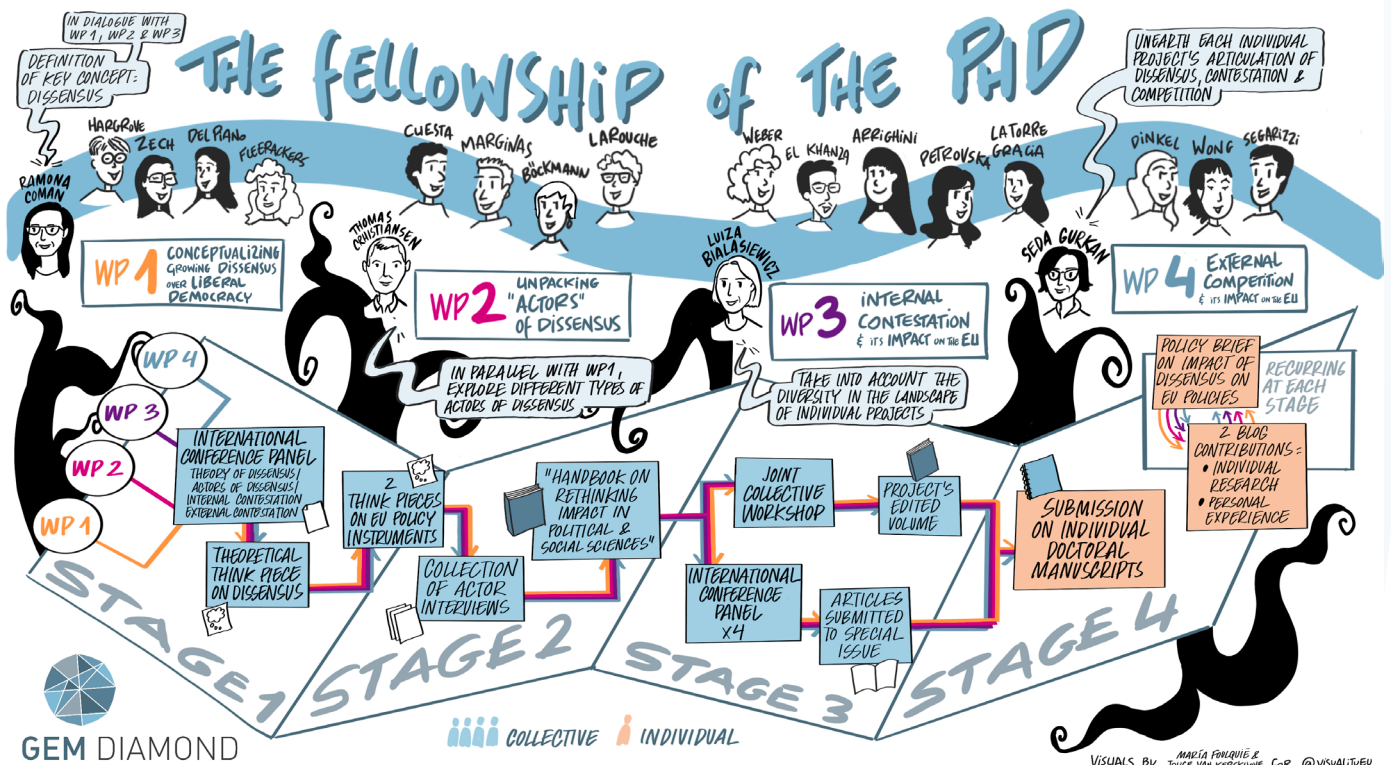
IN DIALOGUE WITH WP 1, WP2 & WP3

DEFINITION OF KEY CONCEPT: DISSENSUS

THE FELLOWSHIP OF THE PHD

UNEARTH EACH INDIVIDUAL PROJECT'S ARTICULATION OF DISSENSUS, CONTESTATION & COMPETITION

RAMONA COMAN

HARGROVE

ZECH

DEL PIANO

FLEERACKERS

THOMAS CHRISTIANSEN

CUESTA

MARGINAS

BÖCKMANN

LAROUCHE

LUIZA BIALASIEWICZ

WEBER

EL KHANZA

ARRIGHINI

PETROVSKA

LATORRE GRACIA

SEDA GURKAN

DINKEL

WONG

SEGARIZZI

WP 1 CONCEPTUALIZING GROWING DISSENSUS OVER LIBERAL DEMOCRACY

WP 2 UNPACKING "ACTORS" OF DISSENSUS

WP 3 INTERNAL CONTESTATION & ITS IMPACT ON THE EU

WP 4 EXTERNAL COMPETITION & ITS IMPACT ON THE EU

IN PARALLEL WITH WP1, EXPLORE DIFFERENT TYPES OF ACTORS OF DISSENSUS

TAKE INTO ACCOUNT THE DIVERSITY IN THE LANDSCAPE OF INDIVIDUAL PROJECTS

WP 4

WP 3

WP 2

WP 1

INTERNATIONAL CONFERENCE PANEL THEORY OF DISSENSUS/ ACTORS OF DISSENSUS/ INTERNAL CONTESTATION EXTERNAL CONTESTATION

THEORETICAL THINK PIECE ON DISSENSUS

2 THINK PIECES ON EU POLICY INSTRUMENTS

COLLECTION OF ACTOR INTERVIEWS

"HANDBOOK ON RETHINKING IMPACT IN POLITICAL & SOCIAL SCIENCES"

JOINT COLLECTIVE WORKSHOP

INTERNATIONAL CONFERENCE PANEL X4

PROJECT'S EDITED VOLUME

ARTICLES SUBMITTED TO SPECIAL ISSUE

SUBMISSION ON INDIVIDUAL DOCTORAL MANUSCRIPTS

POLICY BRIEF ON IMPACT OF DISSENSUS ON EU POLICIES

RECURRING AT EACH STAGE

2 BLOG CONTRIBUTIONS: • INDIVIDUAL RESEARCH • PERSONAL EXPERIENCE

STAGE 1

STAGE 2

STAGE 3

STAGE 4

GEM DIAMOND

COLLECTIVE

INDIVIDUAL

VISUALS BY MARIA FONQUIE & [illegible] FOR @VISUALITYEU